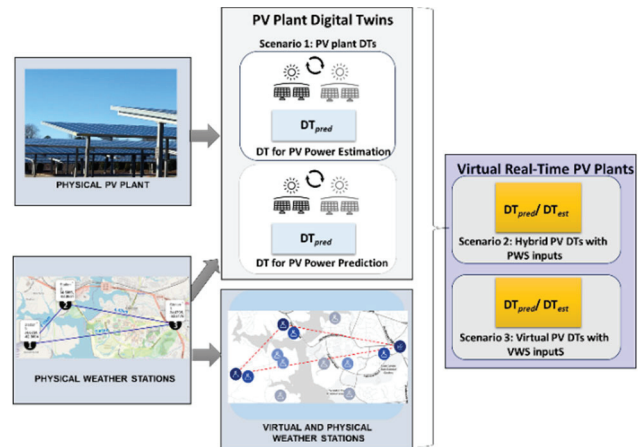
PV Plant Digital Twins

Scenario 1: PV plant DTs

$DT_{pred}$

DT for PV Power Estimation

$DT_{pred}$

DT for PV Power Prediction

PHYSICAL PV PLANT

PHYSICAL WEATHER STATIONS

VIRTUAL AND PHYSICAL WEATHER STATIONS

Virtual Real-Time PV Plants

$DT_{pred}$/ $DT_{est}$

Scenario 2: Hybrid PV DTs with PWS inputs

$DT_{pred}$/ $DT_{est}$

Scenario 3: Virtual PV DTs with VWS inputS